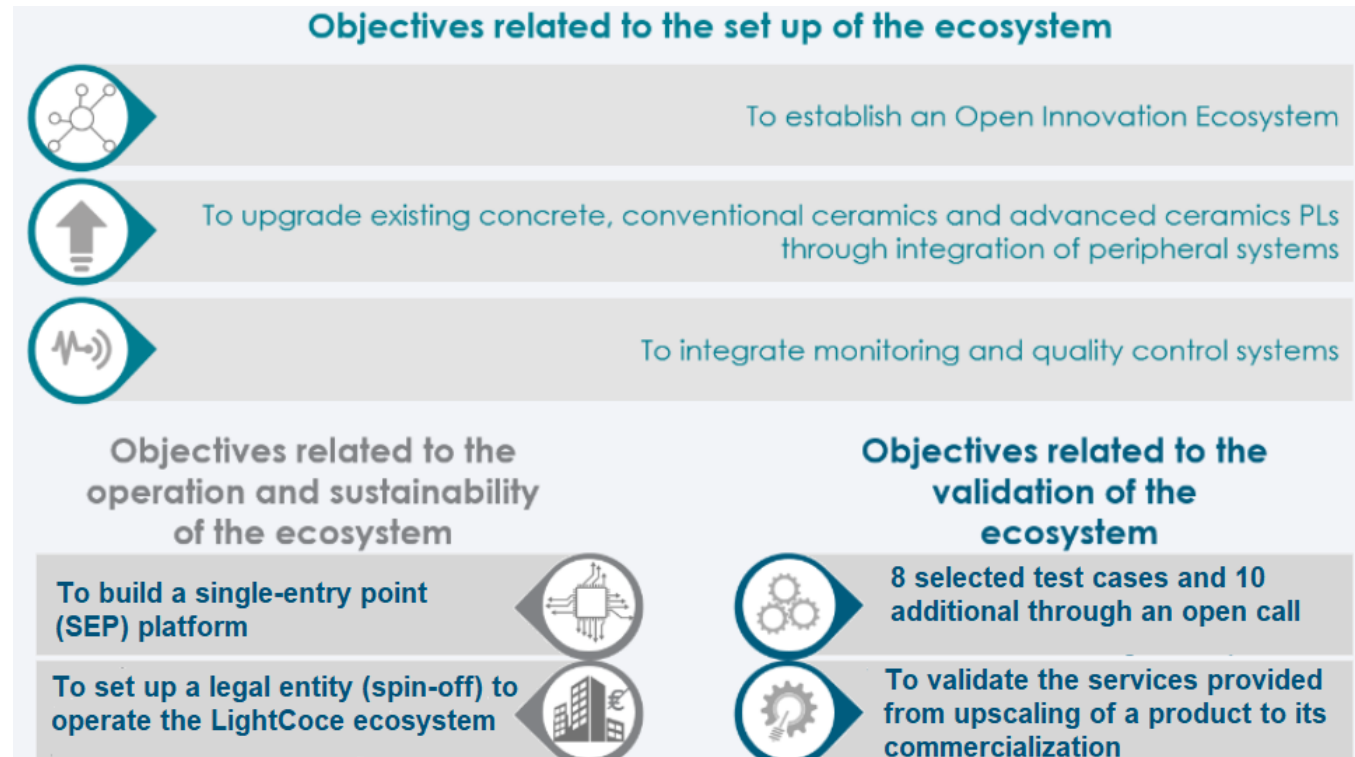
Objectives related to the set up of the ecosystem

To establish an Open Innovation Ecosystem

To upgrade existing concrete, conventional ceramics and advanced ceramics PLs through integration of peripheral systems

To integrate monitoring and quality control systems

Objectives related to the operation and sustainability of the ecosystem

To build a single-entry point (SEP) platform

To set up a legal entity (spin-off) to operate the LightCoce ecosystem

Objectives related to the validation of the ecosystem

8 selected test cases and 10 additional through an open call

To validate the services provided from upscaling of a product to its commercialization